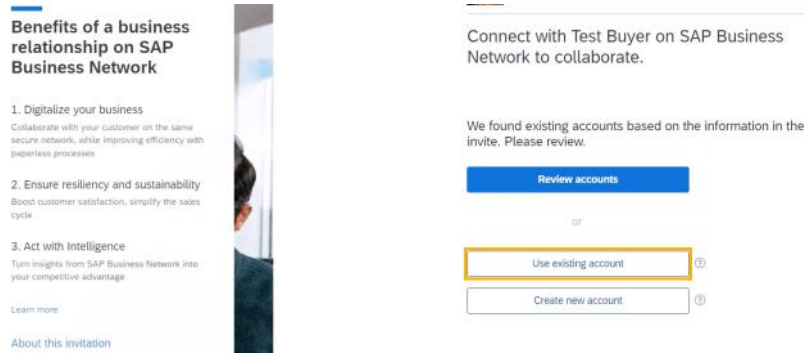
Benefits of a business relationship on SAP Business Network

1. Digitalize your business
Collaborate with your customer on the same secure network, while improving efficiency with paperless processes

2. Ensure resiliency and sustainability
Boost customer satisfaction, simplify the sales cycle

3. Act with Intelligence
Turn insights from SAP Business Network into your competitive advantage

Learn more

About this invitation

Connect with Test Buyer on SAP Business Network to collaborate.

We found existing accounts based on the information in the invite. Please review.

Review accounts

or

Use existing account

Create new account